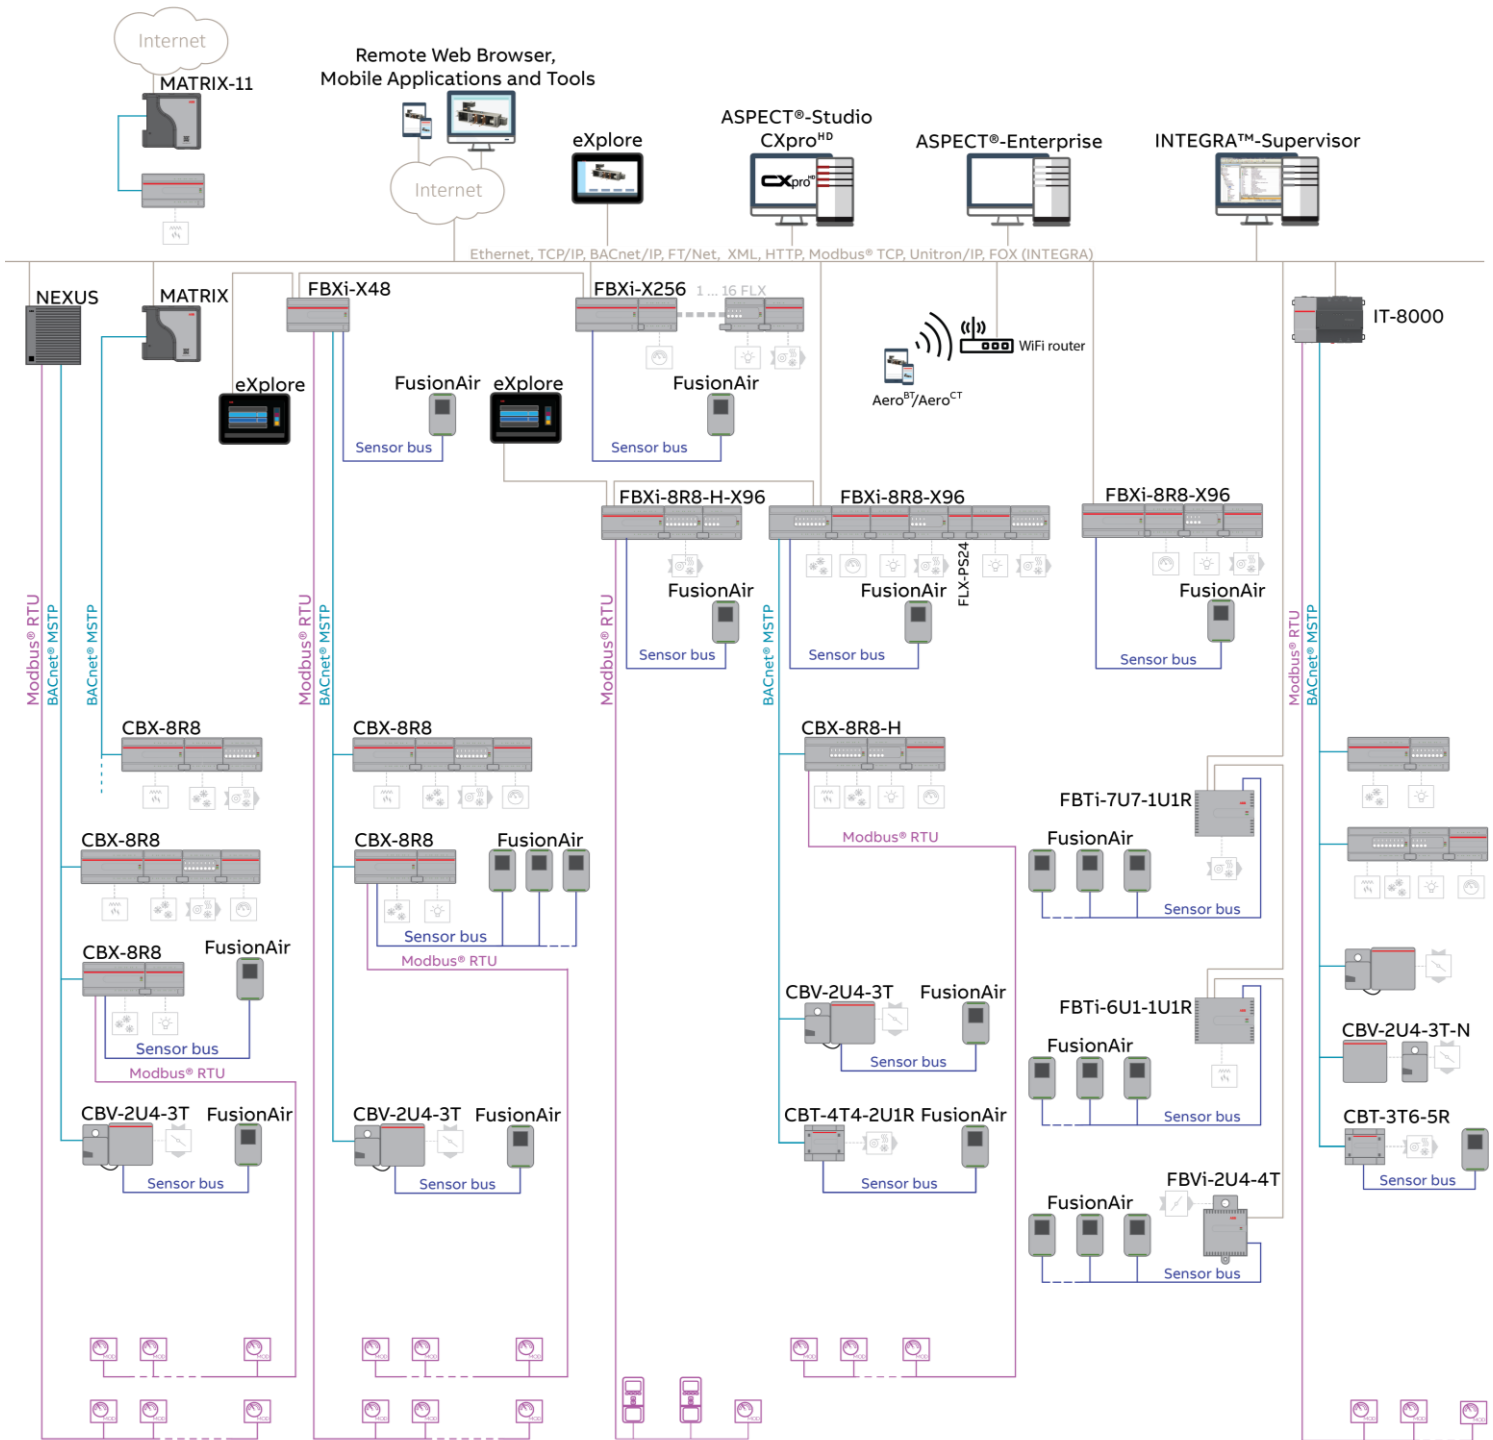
Internet

MATRIX-11

Remote Web Browser,
Mobile Applications and Tools

Internet

eXplore

ASPECT®-Studio
CXpro$^{HD}$

ASPECT®-Enterprise

INTEGRA™-Supervisor

Ethernet, TCP/IP, BACnet/IP, FT/Net, XML, HTTP, Modbus® TCP, Unitron/IP, FOX (INTEGRA)

NEXUS

MATRIX

FBXi-X48

FBXi-X256 1 ... 16 FLX

WiFi router

Aero$^{BT}$/Aero$^{CT}$

IT-8000

eXplore

FusionAir

eXplore

FusionAir

Sensor bus

Sensor bus

FBXi-8R8-H-X96

FBXi-8R8-X96

FBXi-8R8-X96

FLX-PS24

FusionAir

FusionAir

FusionAir

Sensor bus

Sensor bus

Sensor bus

Modbus® RTU

BACnet® MSTP

BACnet® MSTP

Modbus® RTU

BACnet® MSTP

Modbus® RTU

BACnet® MSTP

Modbus® RTU

BACnet® MSTP

CBX-8R8

CBX-8R8

CBX-8R8-H

FBTi-7U7-1U1R

Modbus® RTU

CBX-8R8

CBX-8R8

FusionAir

FusionAir

Sensor bus

Sensor bus

CBX-8R8

FusionAir

Modbus® RTU

Sensor bus

Modbus® RTU

CBV-2U4-3T

FusionAir

FBTi-6U1-1U1R

Sensor bus

FusionAir

CBV-2U4-3T-N

Sensor bus

CBV-2U4-3T

FusionAir

CBV-2U4-3T

FusionAir

CBT-4T4-2U1R FusionAir

CBT-3T6-5R

Sensor bus

Sensor bus

Sensor bus

Sensor bus

FBVi-2U4-4T

FusionAir

Sensor bus